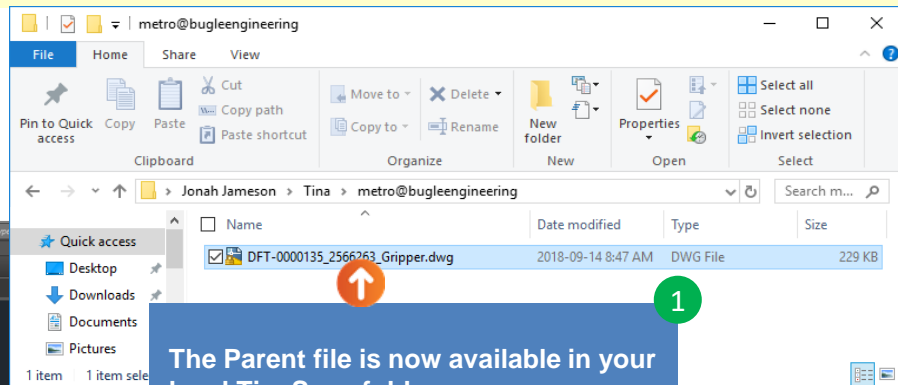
metro@bugleengineering

File Home Share View

Pin to Quick access Copy Paste Cut Copy path Paste shortcut
Clipboard

Move to Copy to Delete Rename
Organize

New folder
New

Properties
Open

Select all Select none Invert selection
Select

Jonah Jameson > Tina > metro@bugleengineering

Search m...

Quick access
Desktop
Downloads
Documents
Pictures

Name | Date modified | Type | Size
DFT-0000135_2566263_Gripper.dwg | 2018-09-14 8:47 AM | DWG File | 229 KB

1

The Parent file is now available in your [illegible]

1 item 1 item sele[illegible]